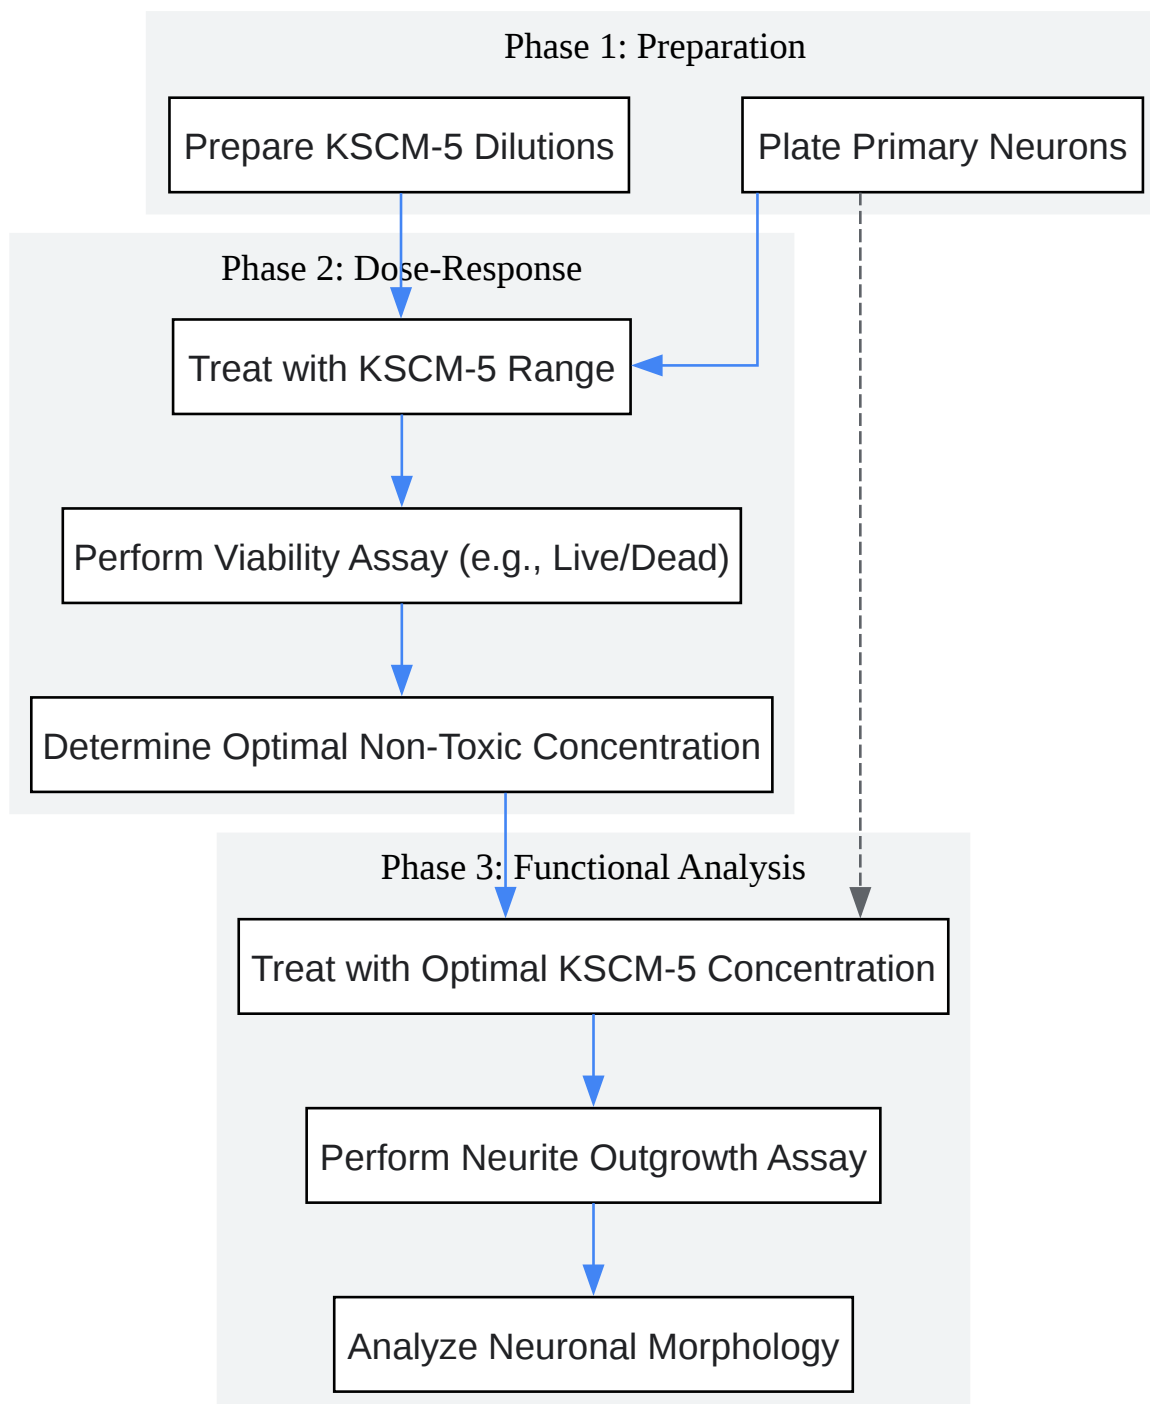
Phase 1: Preparation

Prepare KSCM-5 Dilutions

Plate Primary Neurons

Phase 2: Dose-Response

Treat with KSCM-5 Range

Perform Viability Assay (e.g., Live/Dead)

Determine Optimal Non-Toxic Concentration

Phase 3: Functional Analysis

Treat with Optimal KSCM-5 Concentration

Perform Neurite Outgrowth Assay

Analyze Neuronal Morphology